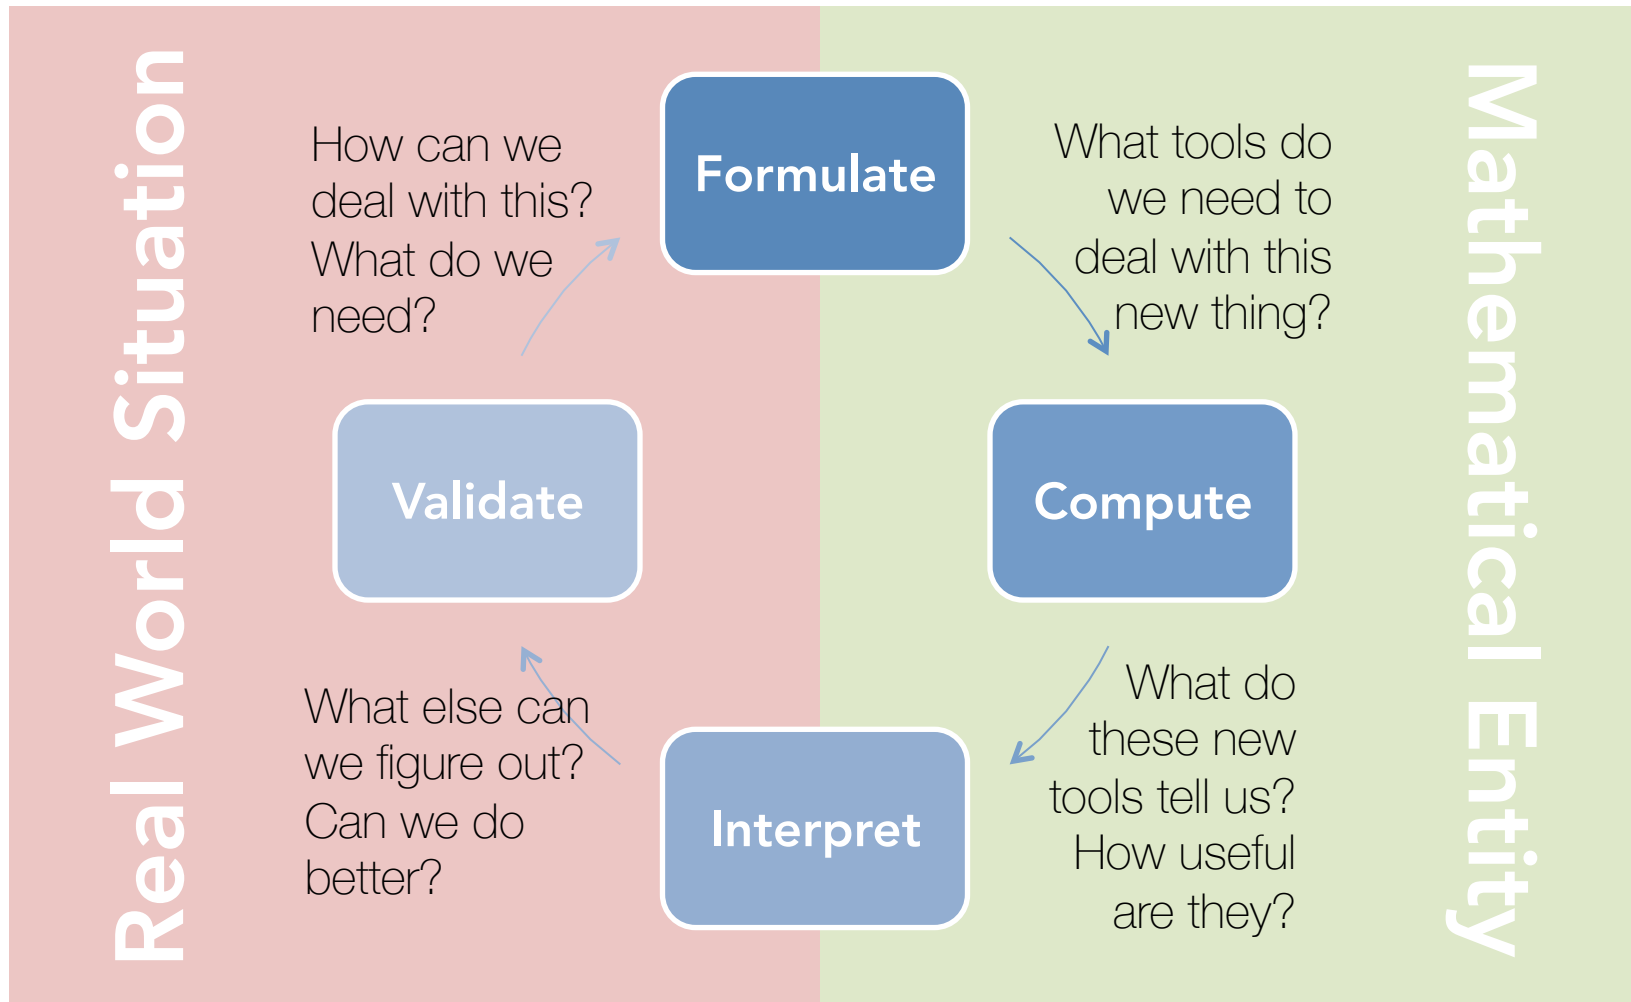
Real World Situation

How can we deal with this? What do we need?

Formulate

What tools do we need to deal with this new thing?

Mathematical Entity

Validate

Compute

What else can we figure out? Can we do better?

Interpret

What do these new tools tell us? How useful are they?